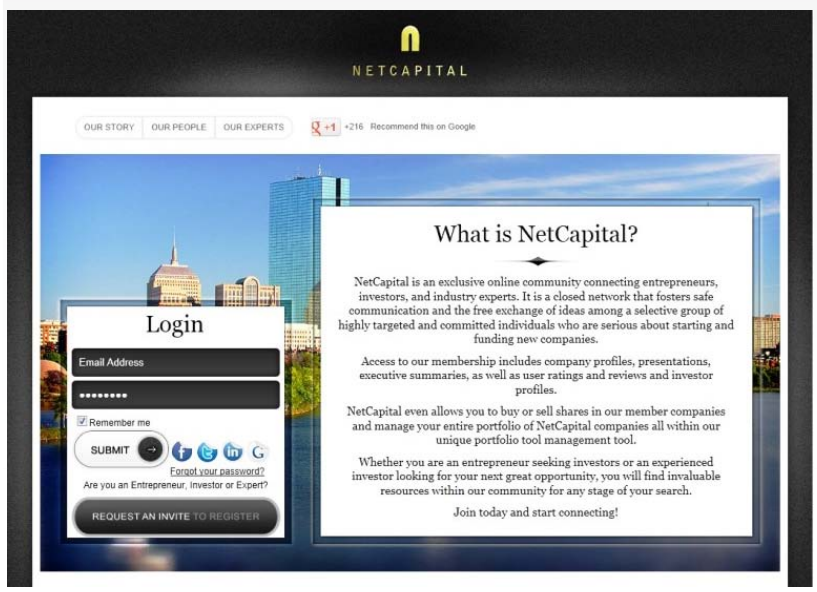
NETCAPITAL

OUR STORY | OUR PEOPLE | OUR EXPERTS

+1 +216 Recommend this on Google

What is NetCapital?

NetCapital is an exclusive online community connecting entrepreneurs, investors, and industry experts. It is a closed network that fosters safe communication and the free exchange of ideas among a selective group of highly targeted and committed individuals who are serious about starting and funding new companies.

Access to our membership includes company profiles, presentations, executive summaries, as well as user ratings and reviews and investor profiles.

NetCapital even allows you to buy or sell shares in our member companies and manage your entire portfolio of NetCapital companies all within our unique portfolio tool management tool.

Whether you are an entrepreneur seeking investors or an experienced investor looking for your next great opportunity, you will find invaluable resources within our community for any stage of your search.

Join today and start connecting!

Login

Email Address

••••••••

Remember me

SUBMIT

Forgot your password?

Are you an Entrepreneur, Investor or Expert?

REQUEST AN INVITE TO REGISTER